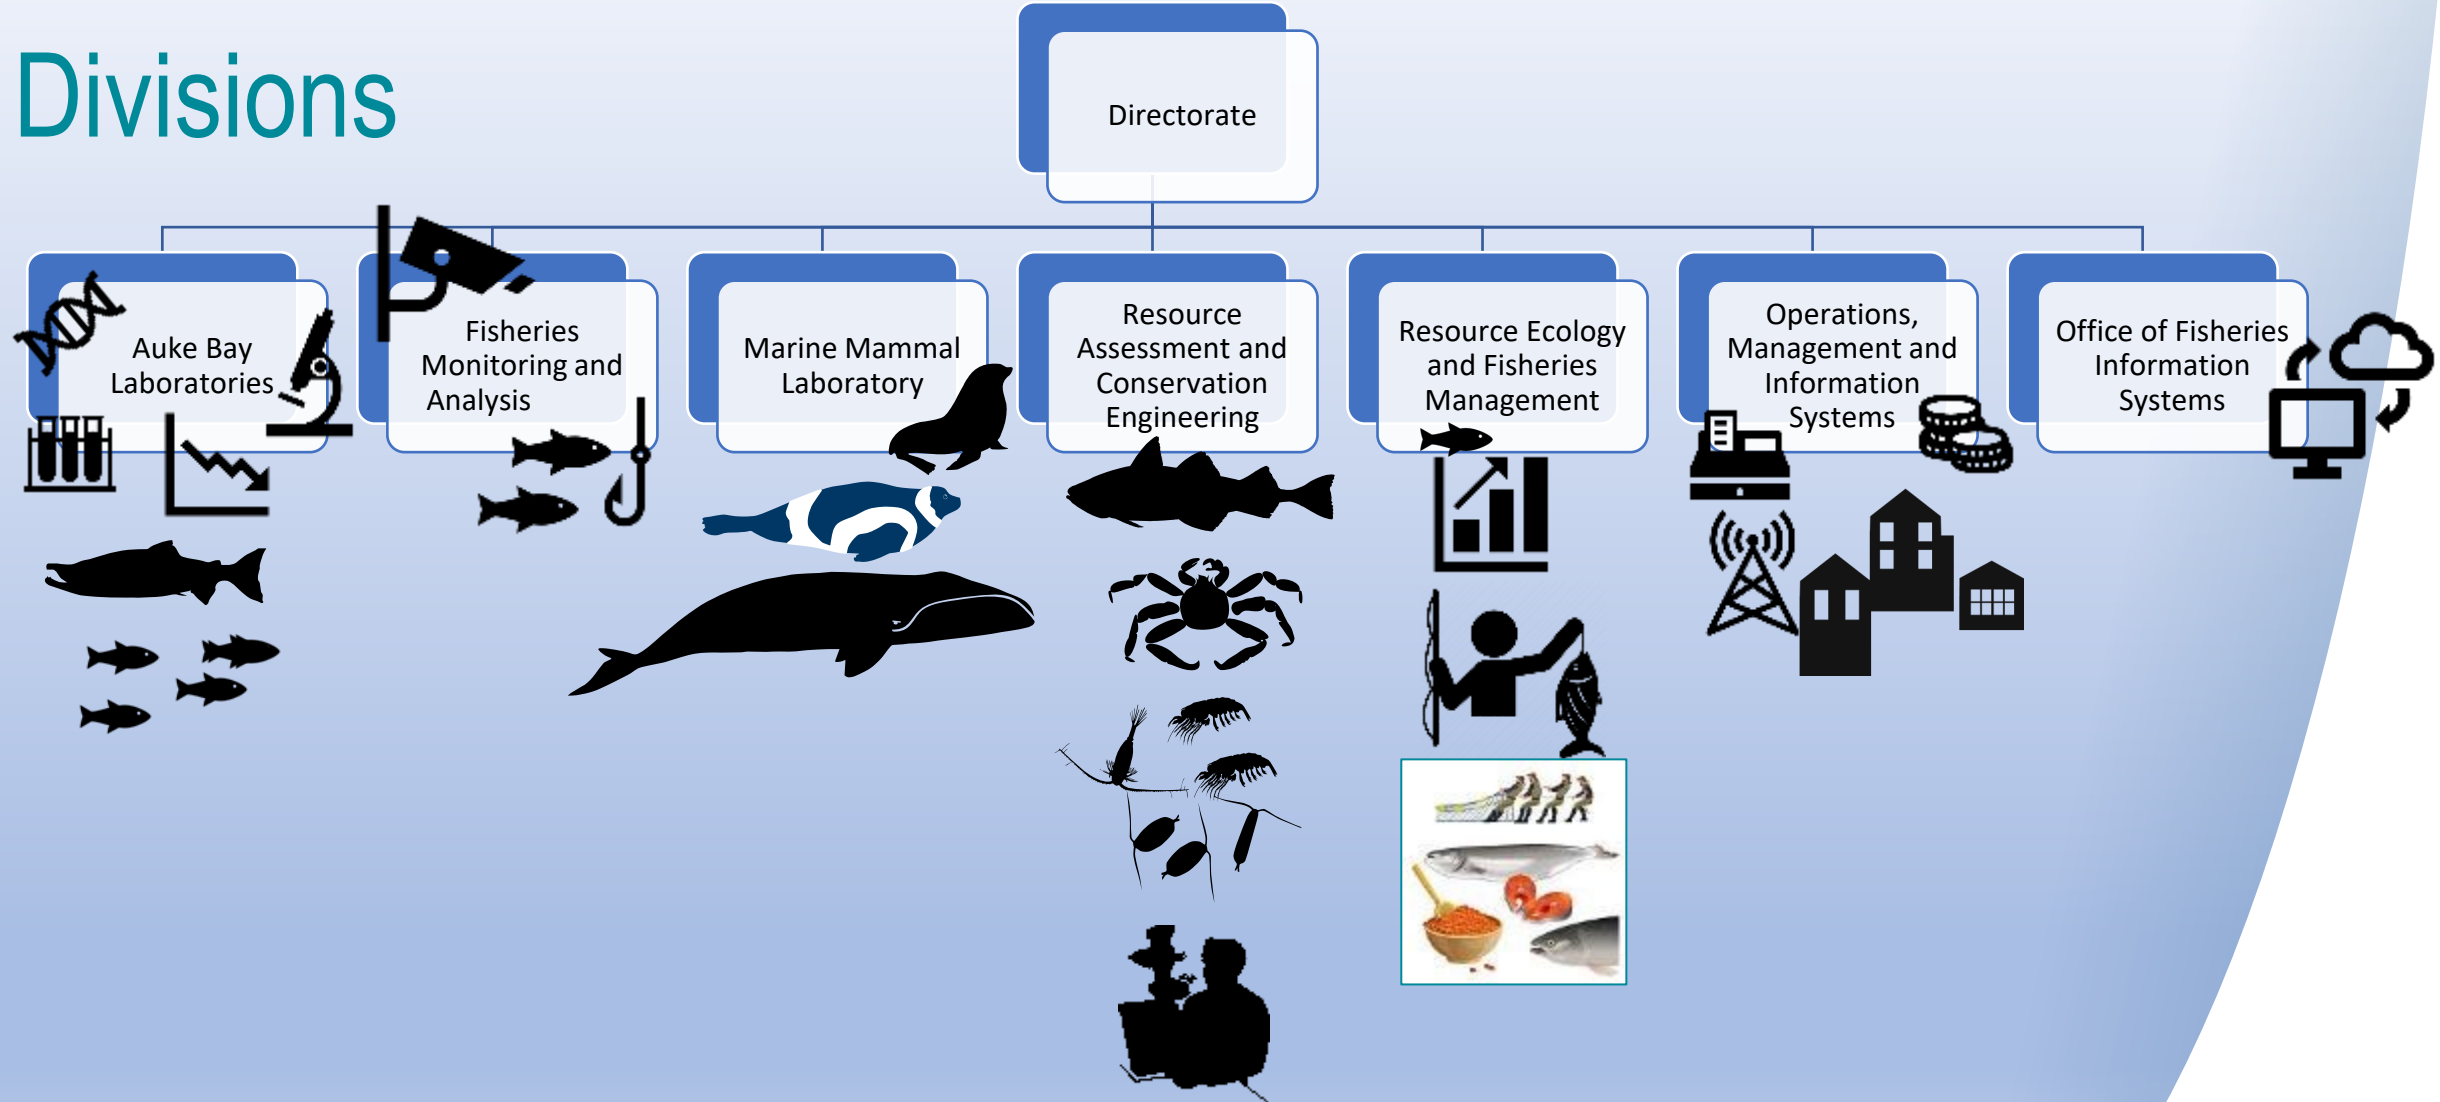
Divisions

Directorate

Auke Bay Laboratories

Fisheries Monitoring and Analysis

Marine Mammal Laboratory

Resource Assessment and Conservation Engineering

Resource Ecology and Fisheries Management

Operations, Management and Information Systems

Office of Fisheries Information Systems